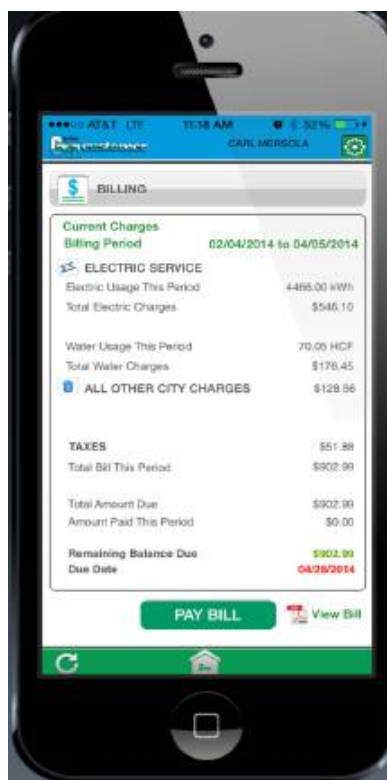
●●●○○ AT&T LTE 11:18 AM 52%

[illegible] CARL MERSOLA

BILLING

Current Charges
Billing Period 02/04/2014 to 04/05/2014

ELECTRIC SERVICE
Electric Usage This Period 4465.00 kWh
Total Electric Charges $546.10

Water Usage This Period 70.05 HCF
Total Water Charges $176.45

ALL OTHER CITY CHARGES $128.56

TAXES $51.88
Total Bill This Period $902.99

Total Amount Due $902.99
Amount Paid This Period $0.00

Remaining Balance Due $902.99
Due Date 04/28/2014

PAY BILL

View Bill